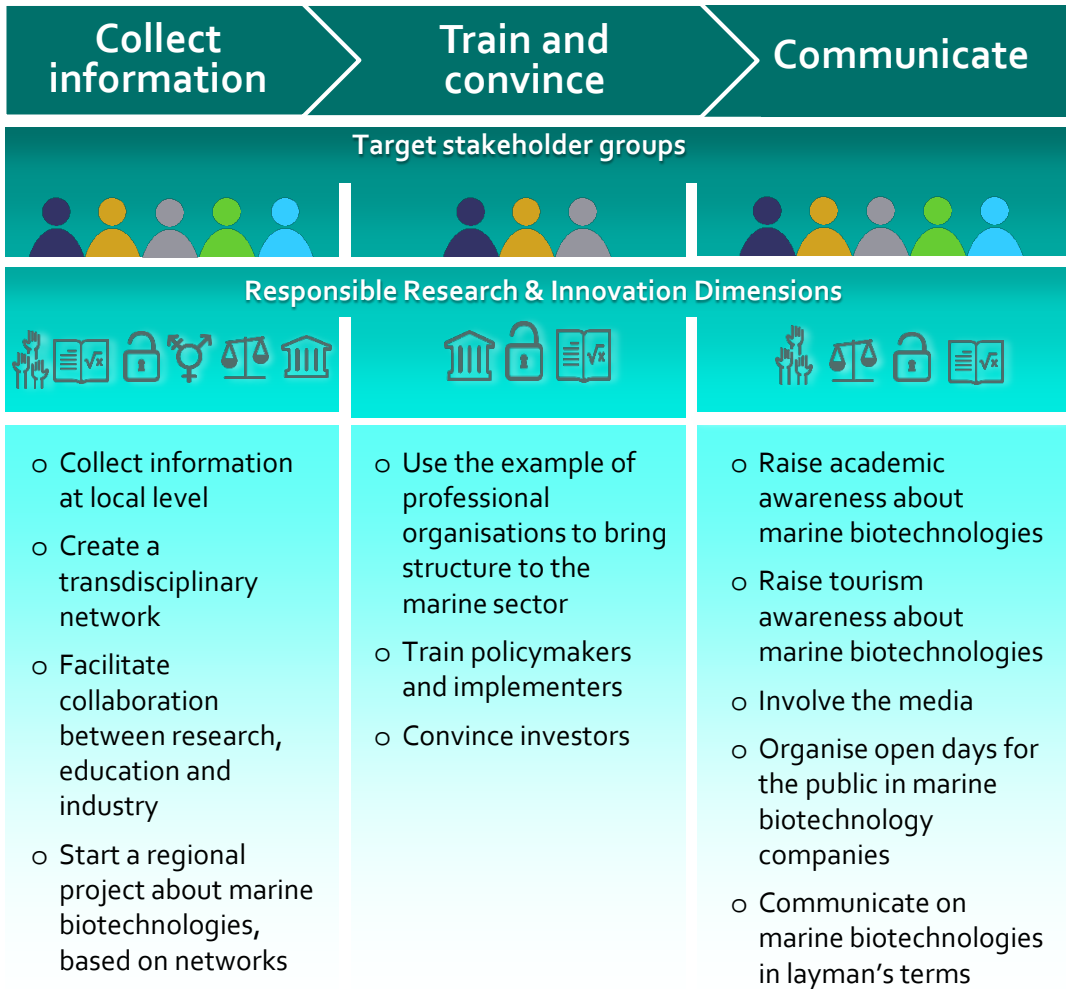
Collect information

Train and convince

Communicate

Target stakeholder groups

Responsible Research & Innovation Dimensions

o Collect information at local level

o Create a transdisciplinary network

o Facilitate collaboration between research, education and industry

o Start a regional project about marine biotechnologies, based on networks

o Use the example of professional organisations to bring structure to the marine sector

o Train policymakers and implementers

o Convince investors

o Raise academic awareness about marine biotechnologies

o Raise tourism awareness about marine biotechnologies

o Involve the media

o Organise open days for the public in marine biotechnology companies

o Communicate on marine biotechnologies in layman's terms